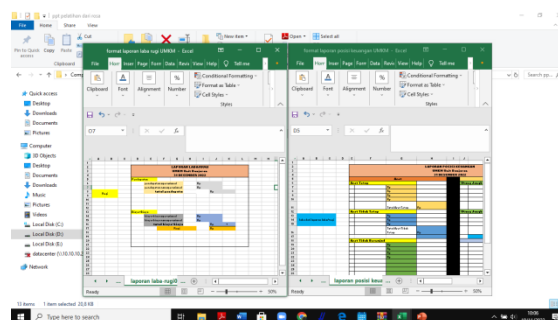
ppt pelatihan dan excel
File Home Share View
Pin to Quick access Copy Paste
Clipboard
New item
Open
Select all
Quick access
Desktop
Downloads
Documents
Pictures
Computer
3D Objects
Desktop
Documents
Downloads
Music
Pictures
Videos
Local Disk (C:)
Local Disk (D:)
Local Disk (E:)
datacenter
Network
13 items 1 item selected 20.8 KB
Search pp...

format laporan laba rugi UMKM - Excel
File Home Insert Page Layout Formulas Data Review View Help Tell me
Clipboard Font Alignment Number
Conditional Formatting
Format as Table
Cell Styles
Styles
O7
fx
laporan laba rugi
Ready 50%

format laporan posisi keuangan UMKM - Excel
File Home Insert Page Layout Formulas Data Review View Help Tell me
Clipboard Font Alignment Number
Conditional Formatting
Format as Table
Cell Styles
Styles
D5
fx
laporan posisi keu
Ready 50%

Type here to search